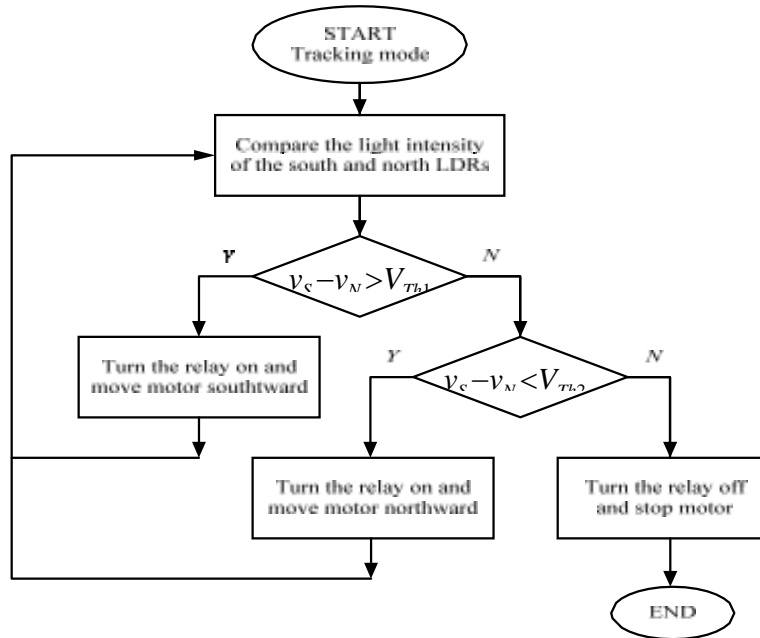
START
Tracking mode

Compare the light intensity of the south and north LDRs

Y

$v_S - v_N > V_{Th1}$

N

Turn the relay on and move motor southtward

Y

$v_S - v_N < V_{Th2}$

N

Turn the relay on and move motor northward

Turn the relay off and stop motor

END